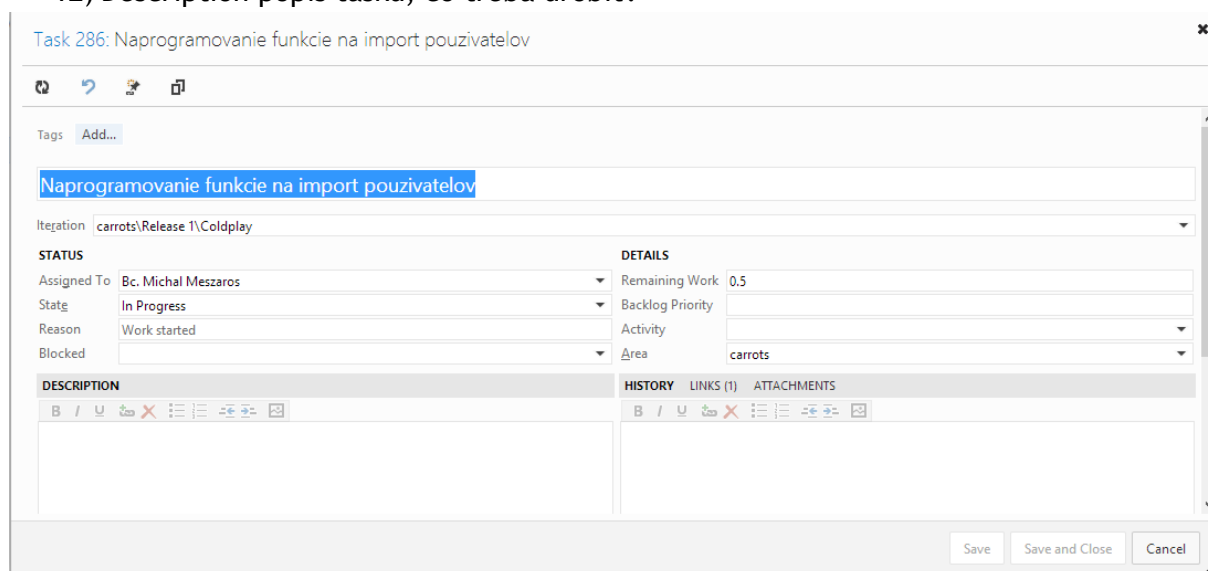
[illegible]

Task 286: Naprogramovanie funkcie na import pouzivatelov

Tags Add...

Naprogramovanie funkcie na import pouzivatelov

Iteration carrots\Release 1\Coldplay

STATUS

Assigned To Bc. Michal Meszaros

State In Progress

Reason Work started

Blocked

DETAILS

Remaining Work 0.5

Backlog Priority

Activity

Area carrots

DESCRIPTION

HISTORY LINKS (1) ATTACHMENTS

Save Save and Close Cancel